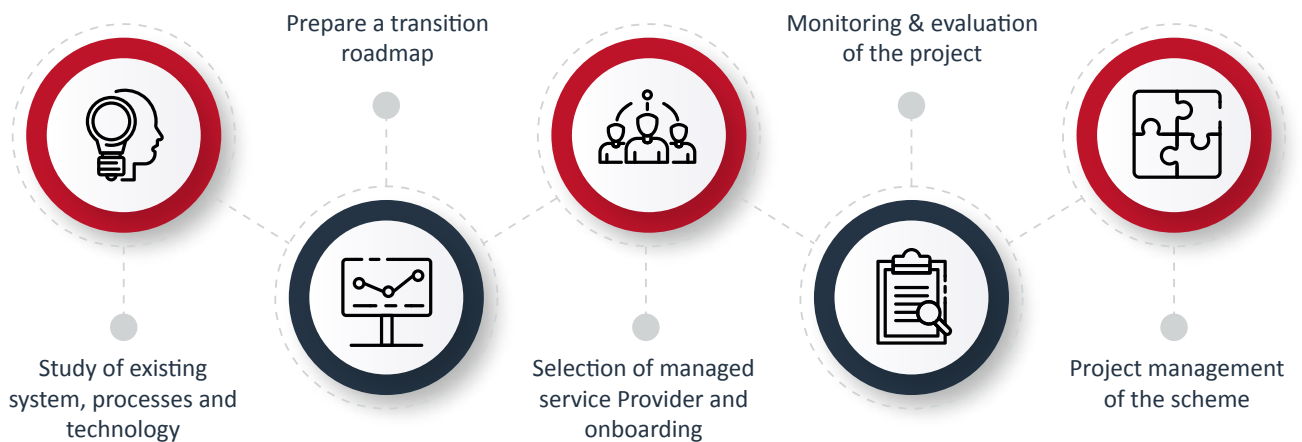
Study of existing system, processes and technology

Prepare a transition roadmap

Selection of managed service Provider and onboarding

Monitoring & evaluation of the project

Project management of the scheme